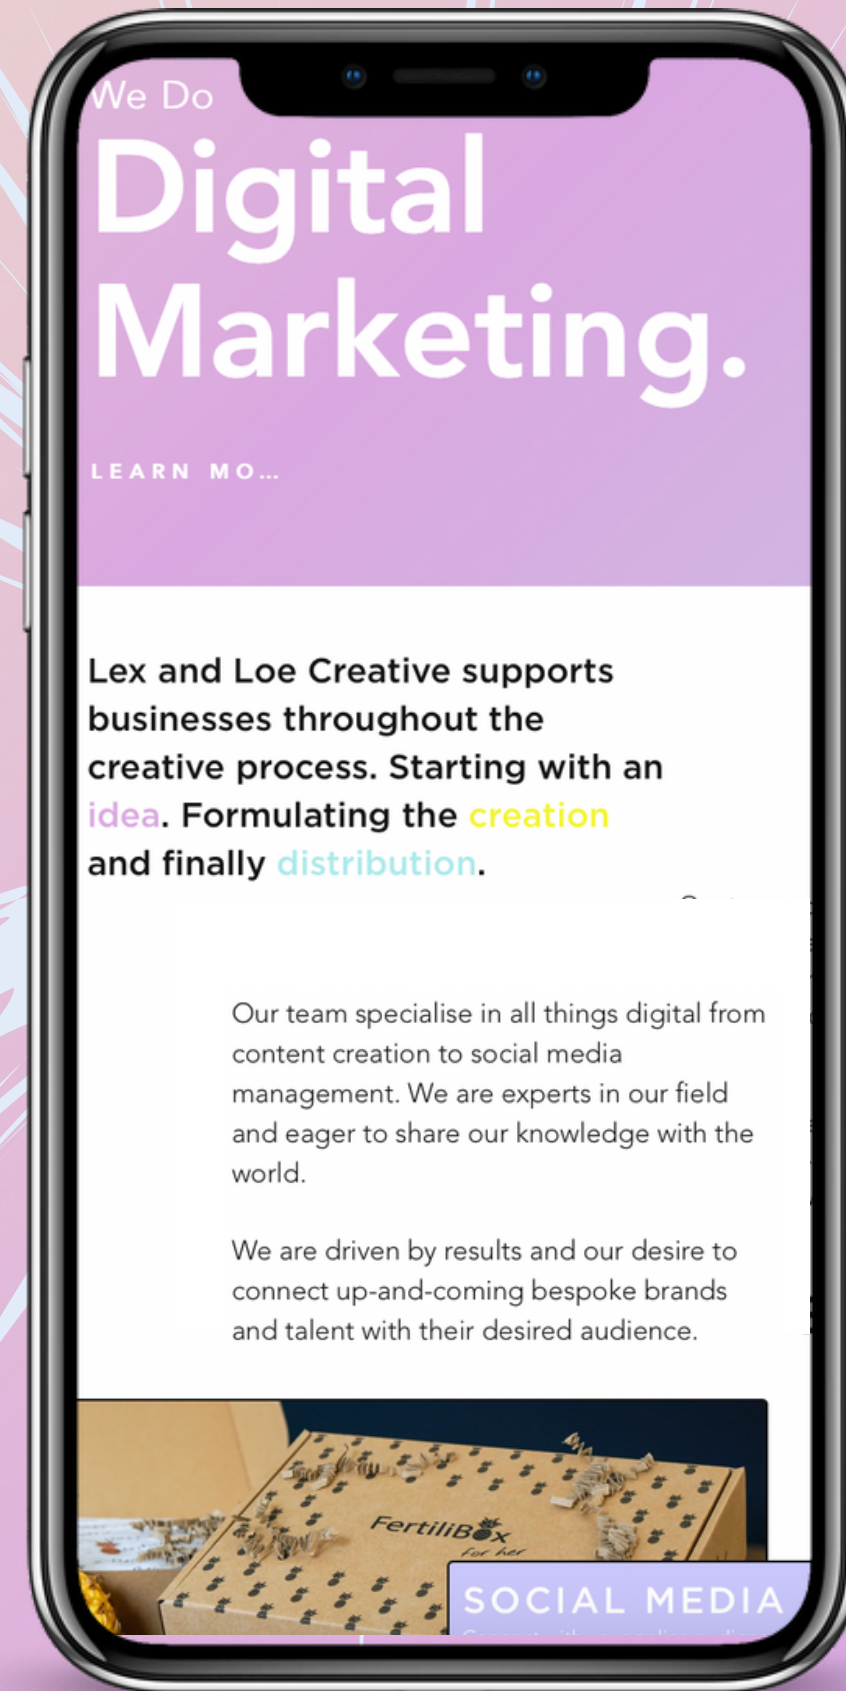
We Do
Digital Marketing.

LEARN MO...

Lex and Loe Creative supports businesses throughout the creative process. Starting with an idea. Formulating the creation and finally distribution.

Our team specialise in all things digital from content creation to social media management. We are experts in our field and eager to share our knowledge with the world.

We are driven by results and our desire to connect up-and-coming bespoke brands and talent with their desired audience.

FertiliBox
for her

SOCIAL MEDIA
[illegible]